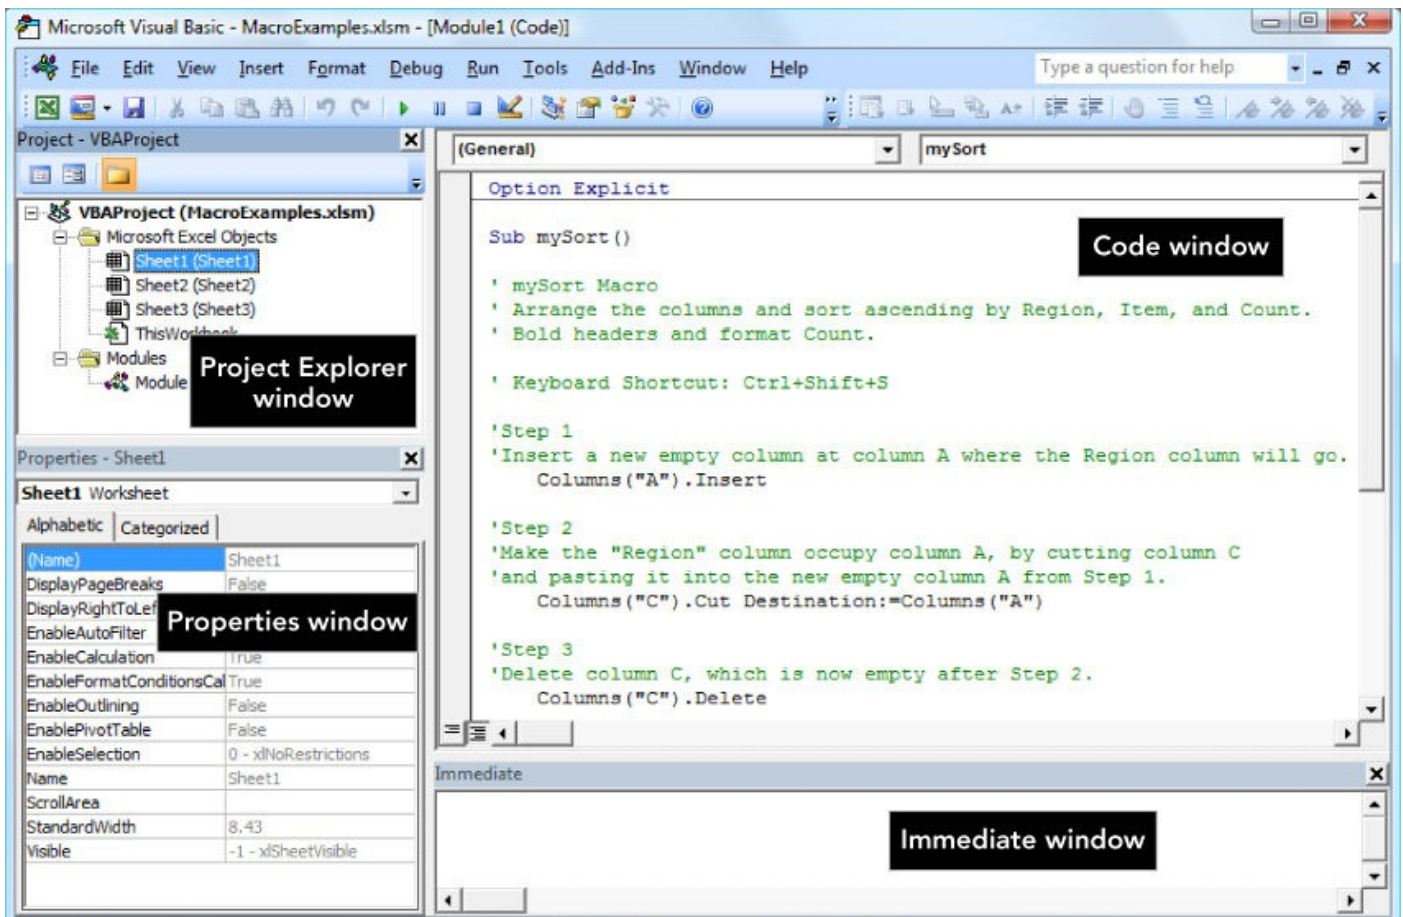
Microsoft Visual Basic - MacroExamples.xlsm - [Module1 (Code)]

File Edit View Insert Format Debug Run Tools Add-Ins Window Help

Type a question for help

Project - VBAProject

VBAProject (MacroExamples.xlsm)
Microsoft Excel Objects
Sheet1 (Sheet1)
Sheet2 (Sheet2)
Sheet3 (Sheet3)
ThisWo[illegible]
Modules
Module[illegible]

Project Explorer window

Properties - Sheet1

Sheet1 Worksheet

Alphabetic Categorized

| | |
|---|---|
| (Name) | Sheet1 |
| DisplayPageBreaks | False |
| DisplayRightToLef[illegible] | |
| EnableAutoFilter | |
| EnableCalculation | True |
| EnableFormatConditionsCal | True |
| EnableOutlining | False |
| EnablePivotTable | False |
| EnableSelection | 0 - xlNoRestrictions |
| Name | Sheet1 |
| ScrollArea | |
| StandardWidth | 8.43 |
| Visible | -1 - xlSheetVisible |

Properties window

(General)

mySort

Option Explicit

Sub mySort()

' mySort Macro
' Arrange the columns and sort ascending by Region, Item, and Count.
' Bold headers and format Count.

' Keyboard Shortcut: Ctrl+Shift+S

'Step 1
'Insert a new empty column at column A where the Region column will go.
Columns("A").Insert

'Step 2
'Make the "Region" column occupy column A, by cutting column C
'and pasting it into the new empty column A from Step 1.
Columns("C").Cut Destination:=Columns("A")

'Step 3
'Delete column C, which is now empty after Step 2.
Columns("C").Delete

Code window

Immediate

Immediate window